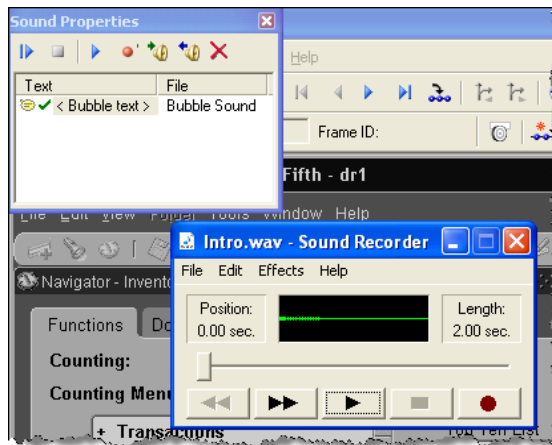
Sound Properties

| Text | File |
|---|---|
| < Bubble text > | Bubble Sound |

Help

Frame ID:

Fifth - dr1

File Edit View Folder Tools Window Help

Navigator - Invento

Functions Do

Counting:

Counting Menu

+ Transactions

Top Ten List

Intro.wav - Sound Recorder

File Edit Effects Help

Position:
0.00 sec.

Length:
2.00 sec.